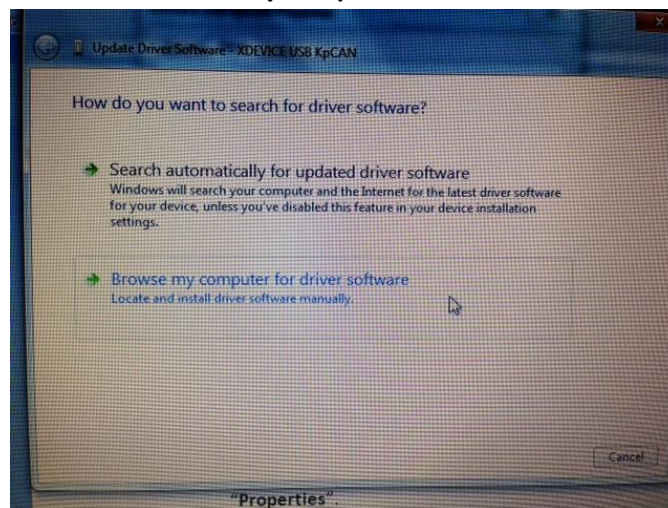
Update Driver Software - XDEVICE USB KpCAN

How do you want to search for driver software?

Search automatically for updated driver software
Windows will search your computer and the Internet for the latest driver software for your device, unless you've disabled this feature in your device installation settings.

Browse my computer for driver software
Locate and install driver software manually.

Cancel

"Properties".